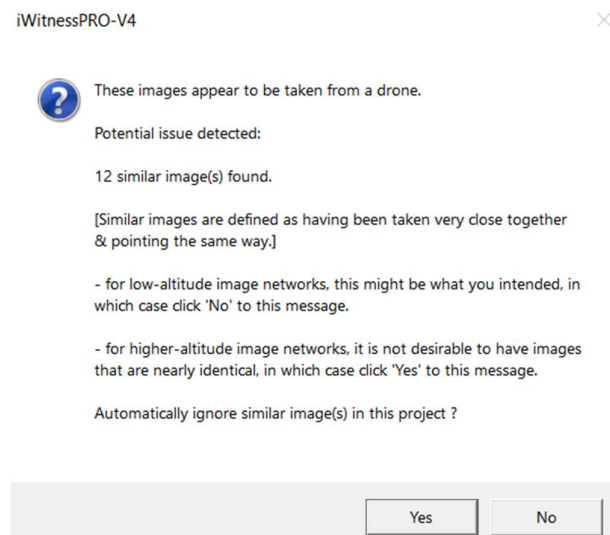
iWitnessPRO-V4

These images appear to be taken from a drone.

Potential issue detected:

12 similar image(s) found.

[Similar images are defined as having been taken very close together & pointing the same way.]

- for low-altitude image networks, this might be what you intended, in which case click 'No' to this message.

- for higher-altitude image networks, it is not desirable to have images that are nearly identical, in which case click 'Yes' to this message.

Automatically ignore similar image(s) in this project ?

Yes

No